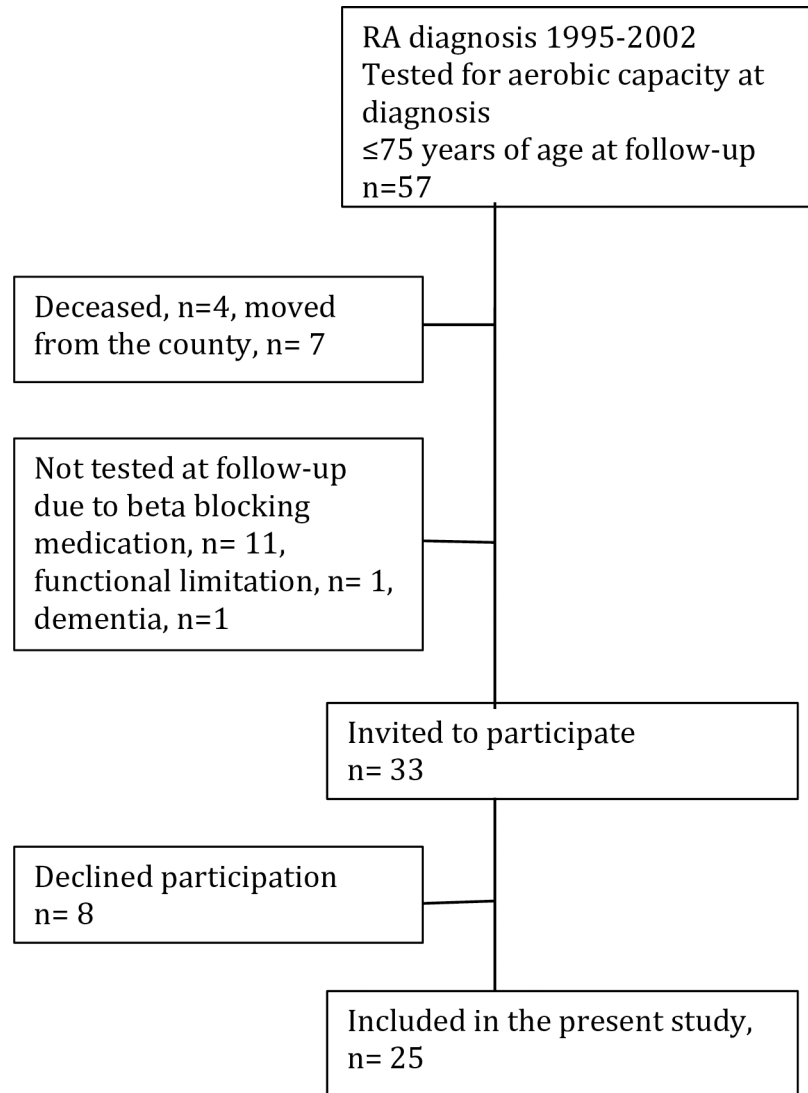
RA diagnosis 1995-2002
Tested for aerobic capacity at diagnosis
≤75 years of age at follow-up
n=57

Deceased, n=4, moved from the county, n= 7

Not tested at follow-up due to beta blocking medication, n= 11, functional limitation, n= 1, dementia, n=1

Invited to participate
n= 33

Declined participation
n= 8

Included in the present study,
n= 25